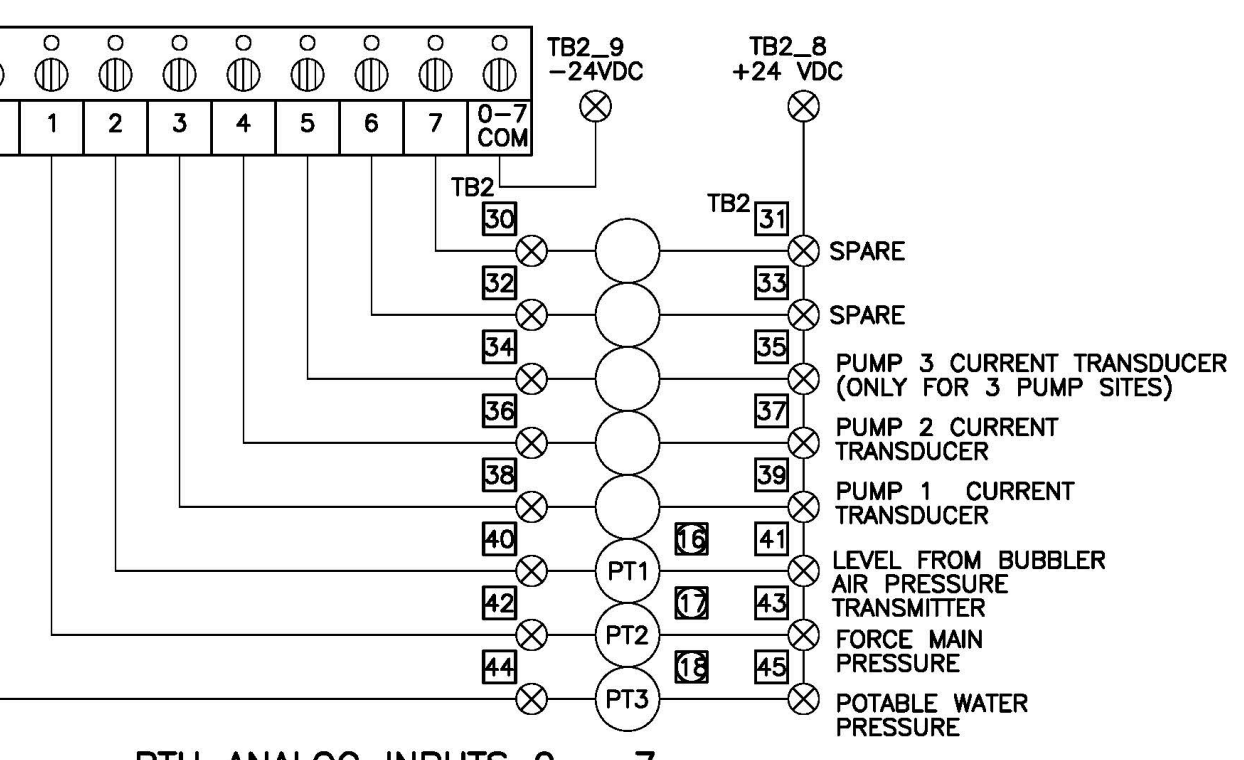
1 2 3 4 5 6 7 0–7 COM

TB2_9
–24VDC

TB2_8
+24 VDC

TB2

TB2

30

31

SPARE

32

33

SPARE

34

35

PUMP 3 CURRENT TRANSDUCER (ONLY FOR 3 PUMP SITES)

36

37

PUMP 2 CURRENT TRANSDUCER

38

39

PUMP 1 CURRENT TRANSDUCER

40

16

41

PT1

LEVEL FROM BUBBLER AIR PRESSURE TRANSMITTER

42

17

43

PT2

FORCE MAIN PRESSURE

44

18

45

PT3

POTABLE WATER PRESSURE

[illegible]